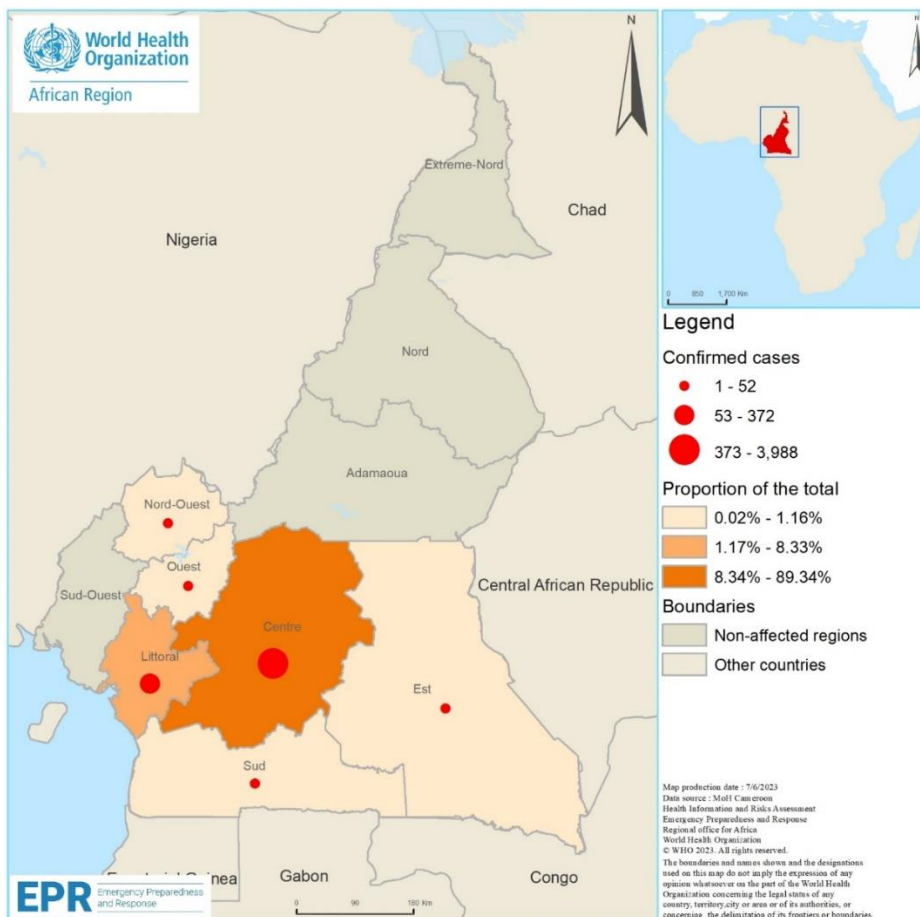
World Health Organization
African Region

N

Extreme-Nord

Chad

Nigeria

Nord

Adamaoua

Nord-Ouest

Ouest

Sud-Ouest

Centre

Central African Republic

Littoral

Est

Sud

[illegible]ial Guinea

Gabon

Congo

EPR Emergency Preparedness and Response

0 90 180 Km

0 850 1,700 Km

Legend

Confirmed cases

1 - 52

53 - 372

373 - 3,988

Proportion of the total

0.02% - 1.16%

1.17% - 8.33%

8.34% - 89.34%

Boundaries

Non-affected regions

Other countries

Map production date : 7/6/2023
Data source : MoH Cameroon
Health Information and Risks Assessment
Emergency Preparedness and Response
Regional office for Africa
World Health Organization
© WHO 2023. All rights reserved.
The boundaries and names shown and the designations used on this map do not imply the expression of any opinion whatsoever on the part of the World Health Organization concerning the legal status of any country, territory,city or area or of its authorities, or concerning the delimitation of its frontiers or boundaries.